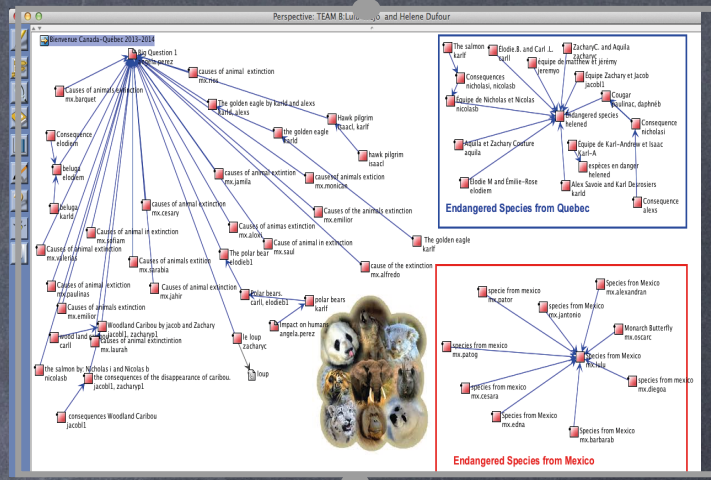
Perspective: TEAM B:Luli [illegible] and Helene Dufour

Bienvenue Canada-Québec 2013-2014

Big Question 1
angela.perez

causes of animal extinction
mx.mcnes

Causes of animal extinction
mx.barquet

The golden eagle by karld and alexs
karld, alexs

Hawk pilgrim
isaacl, karlf

the golden eagle
karld

hawk pilgrim
isaacl

Consequence
elodiem

beluga
elodiem

causes of animal extinction
mx.jamila

causes of animal exticion
mx.monican

Beluga
karld

causes of animal extinction
mx.cesary

Causes of the animals extinction
mx.emilior

Causes of animal in extinction
mx.safiam

causes of animal extinction
mx.aloni

Causes of animal extinction
mx.valerias

Causes of animal extintion
mx.sarabia

The polar bear
elodieb1

Cause of animal in extinction
mx.saul

causes of animas extinction
mx.emilior

cause of the extinction
mx.alfredo

The golden eagle
karlf

Causes of animal extition
mx.paulinas

Causes of animal extinction
mx.jahir

Polar bears.
carl, elodieb1

polar bears
karlf

Causes of animals extinction
mx.emilior

Woodland Caribou by jacob and Zachary
jacobl1, zacharyp1

wood land
carll

causes of animal extintintion
mx.laurah

le loup
zacharyc

loup

Impact on humans
angela.perez

the salmon by: Nicholas l and Nicolas b
nicolasb

the consequences of the disappearance of caribou.
jacobl1, zacharyp1

consequences Woodland Caribou
jacobl1

The salmon
karlf

Elodie.B. and Carl .L.
carll

ZacharyC. and Aquila
zacharyc

équipe de matthew et jérémy
jeremyo

Consequences
nicholasl, nicolasb

Équipe Zachary et Jacob
jacobl1

Équipe de Nicholas et Nicolas
nicolasb

Cougar
paulinac, daphneb

Endangered species
helened

Consequence
nicholasl

Aquila et Zachary Couture
aquila

Équipe de Karl-Andrew et Isaac
Karl-A

espèces en danger
helened

Élodie M and Émilie-Rose
elodiem

Alex Savoie and Karl Desrosiers
karld

Consequence
alexs

Endangered Species from Quebec

species from mexico
mx.pator

Species from Mexico
mx.alexandran

species from Mexico
mx.jantonio

Monarch Butterfly
mx.oscarc

species from mexico
mx.patog

Species from Mexico
mx.lulu

species from mexico
mx.diegoa

species from mexico
mx.cesara

Species from Mexico
mx.edna

Species from Mexico
mx.barbarab

Endangered Species from Mexico